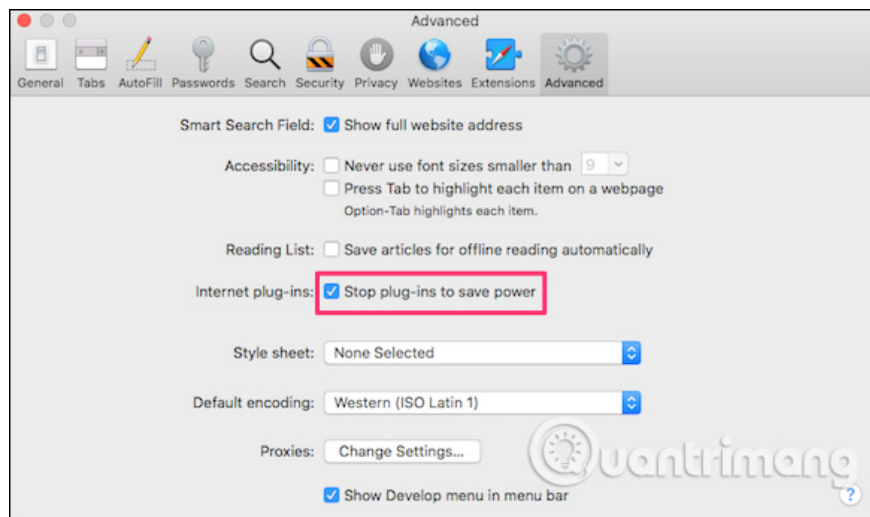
Advanced

General Tabs AutoFill Passwords Search Security Privacy Websites Extensions Advanced

Smart Search Field: Show full website address

Accessibility: Never use font sizes smaller than 9

Press Tab to highlight each item on a webpage

Option-Tab highlights each item.

Reading List: Save articles for offline reading automatically

Internet plug-ins: Stop plug-ins to save power

Style sheet: None Selected

Default encoding: Western (ISO Latin 1)

Proxies: Change Settings...

Show Develop menu in menu bar

Quantrimang

?